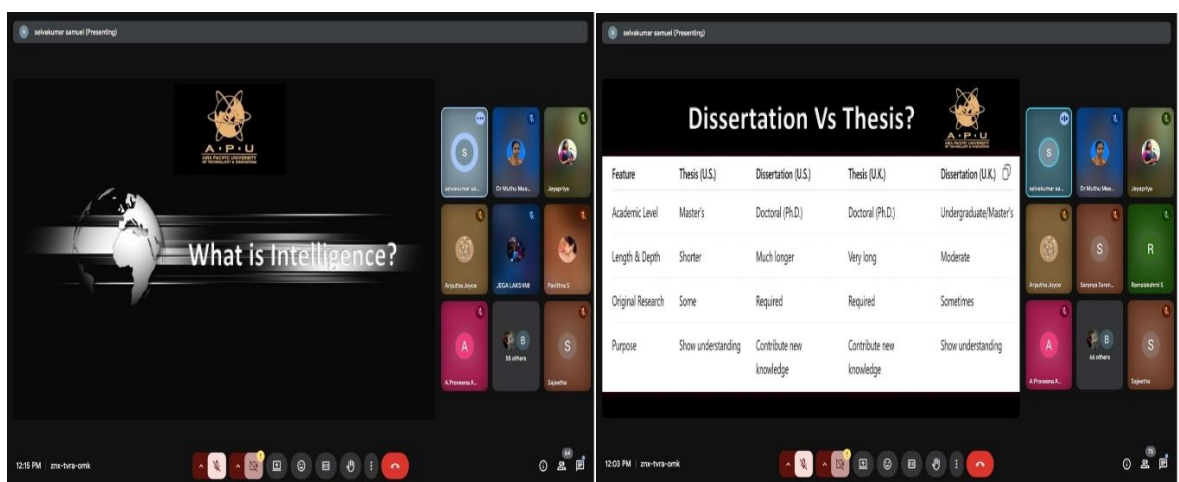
selvakumar samuel (Presenting)

A·P·U
ASIA PACIFIC UNIVERSITY OF TECHNOLOGY & INNOVATION

What is Intelligence?

S
selvakumar sa...
Dr Muthu Mee...
Jayapriya
Arputha Joyce
JEGA LAKSHMI
Pavithra S
A
A.Praveena A...
B
58 others
S
Sajeetha

12:15 PM | znx-tvra-omk

64

selvakumar samuel (Presenting)

Dissertation Vs Thesis?

A·P·U
ASIA PACIFIC UNIVERSITY OF TECHNOLOGY & INNOVATION

| Feature | Thesis (U.S.) | Dissertation (U.S.) | Thesis (U.K.) | Dissertation (U.K.) |
|---|---|---|---|---|
| Academic Level | Master's | Doctoral (Ph.D.) | Doctoral (Ph.D.) | Undergraduate/Master's |
| Length & Depth | Shorter | Much longer | Very long | Moderate |
| Original Research | Some | Required | Required | Sometimes |
| Purpose | Show understanding | Contribute new knowledge | Contribute new knowledge | Show understanding |

S
selvakumar sa...
Dr Muthu Mee...
Jayapriya
Arputha Joyce
S
Saranya Saran...
R
Ramalakshmi S
A
A.Praveena A...
B
66 others
S
Sajeetha

12:03 PM | znx-tvra-omk

75